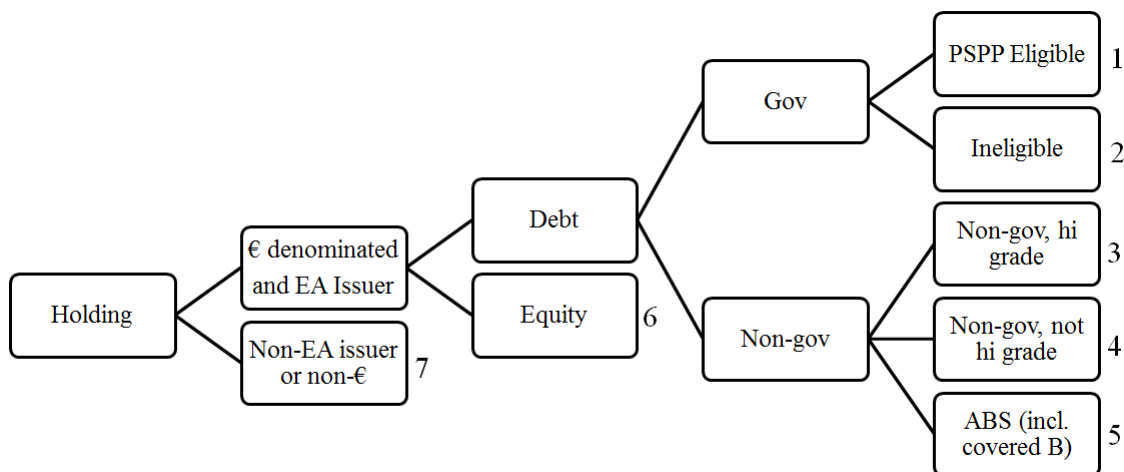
Holding

€ denominated and EA Issuer

Non-EA issuer or non-€

7

Debt

Equity

6

Gov

Non-gov

PSPP Eligible

1

Ineligible

2

Non-gov, hi grade

3

Non-gov, not hi grade

4

ABS (incl. covered B)

5